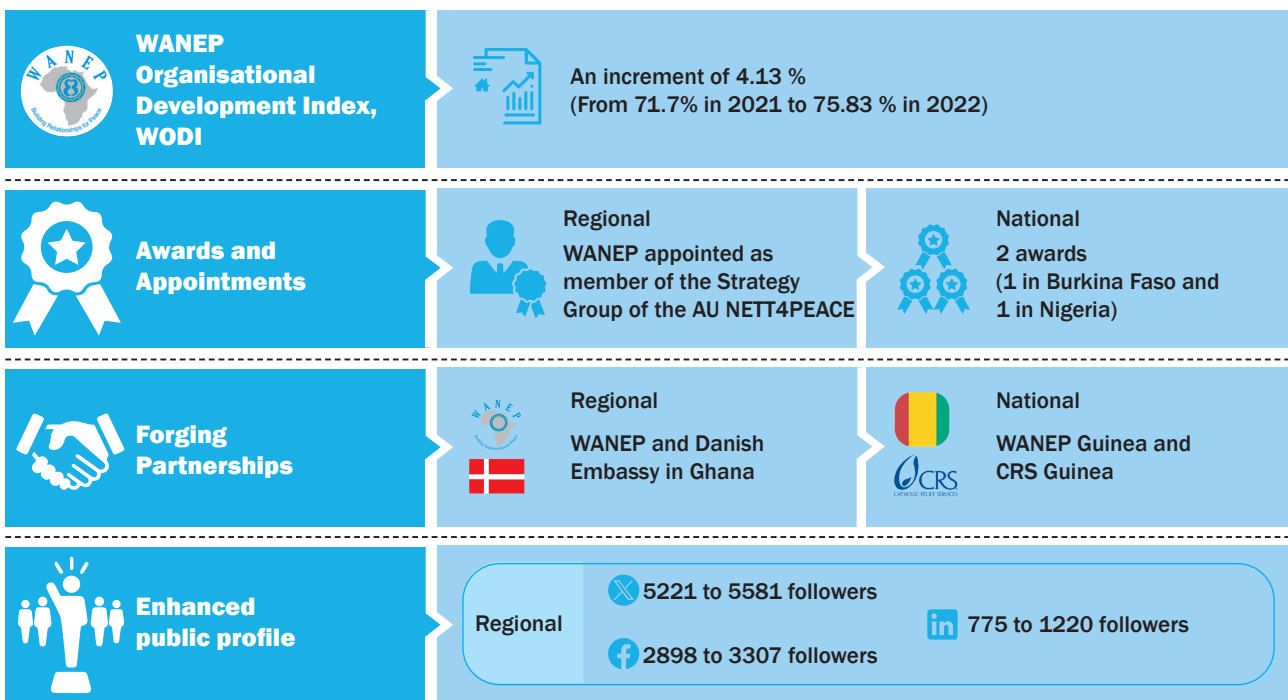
WANEP
Building Relationships for Peace

WANEP Organisational Development Index, WODI

An increment of 4.13 %
(From 71.7% in 2021 to 75.83 % in 2022)

Awards and Appointments

Regional
WANEP appointed as member of the Strategy Group of the AU NETT4PEACE

National
2 awards
(1 in Burkina Faso and 1 in Nigeria)

Forging Partnerships

WANEP

Regional
WANEP and Danish Embassy in Ghana

CRS
CATHOLIC RELIEF SERVICES

National
WANEP Guinea and CRS Guinea

Enhanced public profile

Regional

5221 to 5581 followers

775 to 1220 followers

2898 to 3307 followers